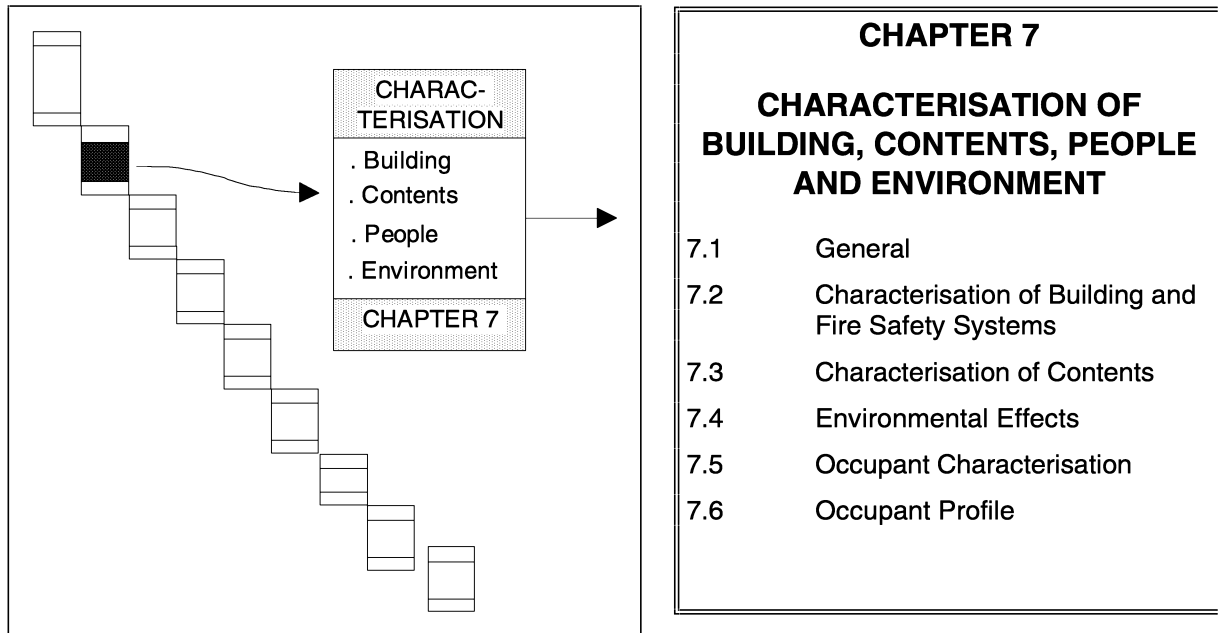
CHARACTERISATION

. Building
. Contents
. People
. Environment

CHAPTER 7

CHAPTER 7

CHARACTERISATION OF BUILDING, CONTENTS, PEOPLE AND ENVIRONMENT

7.1 General

7.2 Characterisation of Building and Fire Safety Systems

7.3 Characterisation of Contents

7.4 Environmental Effects

7.5 Occupant Characterisation

7.6 Occupant Profile